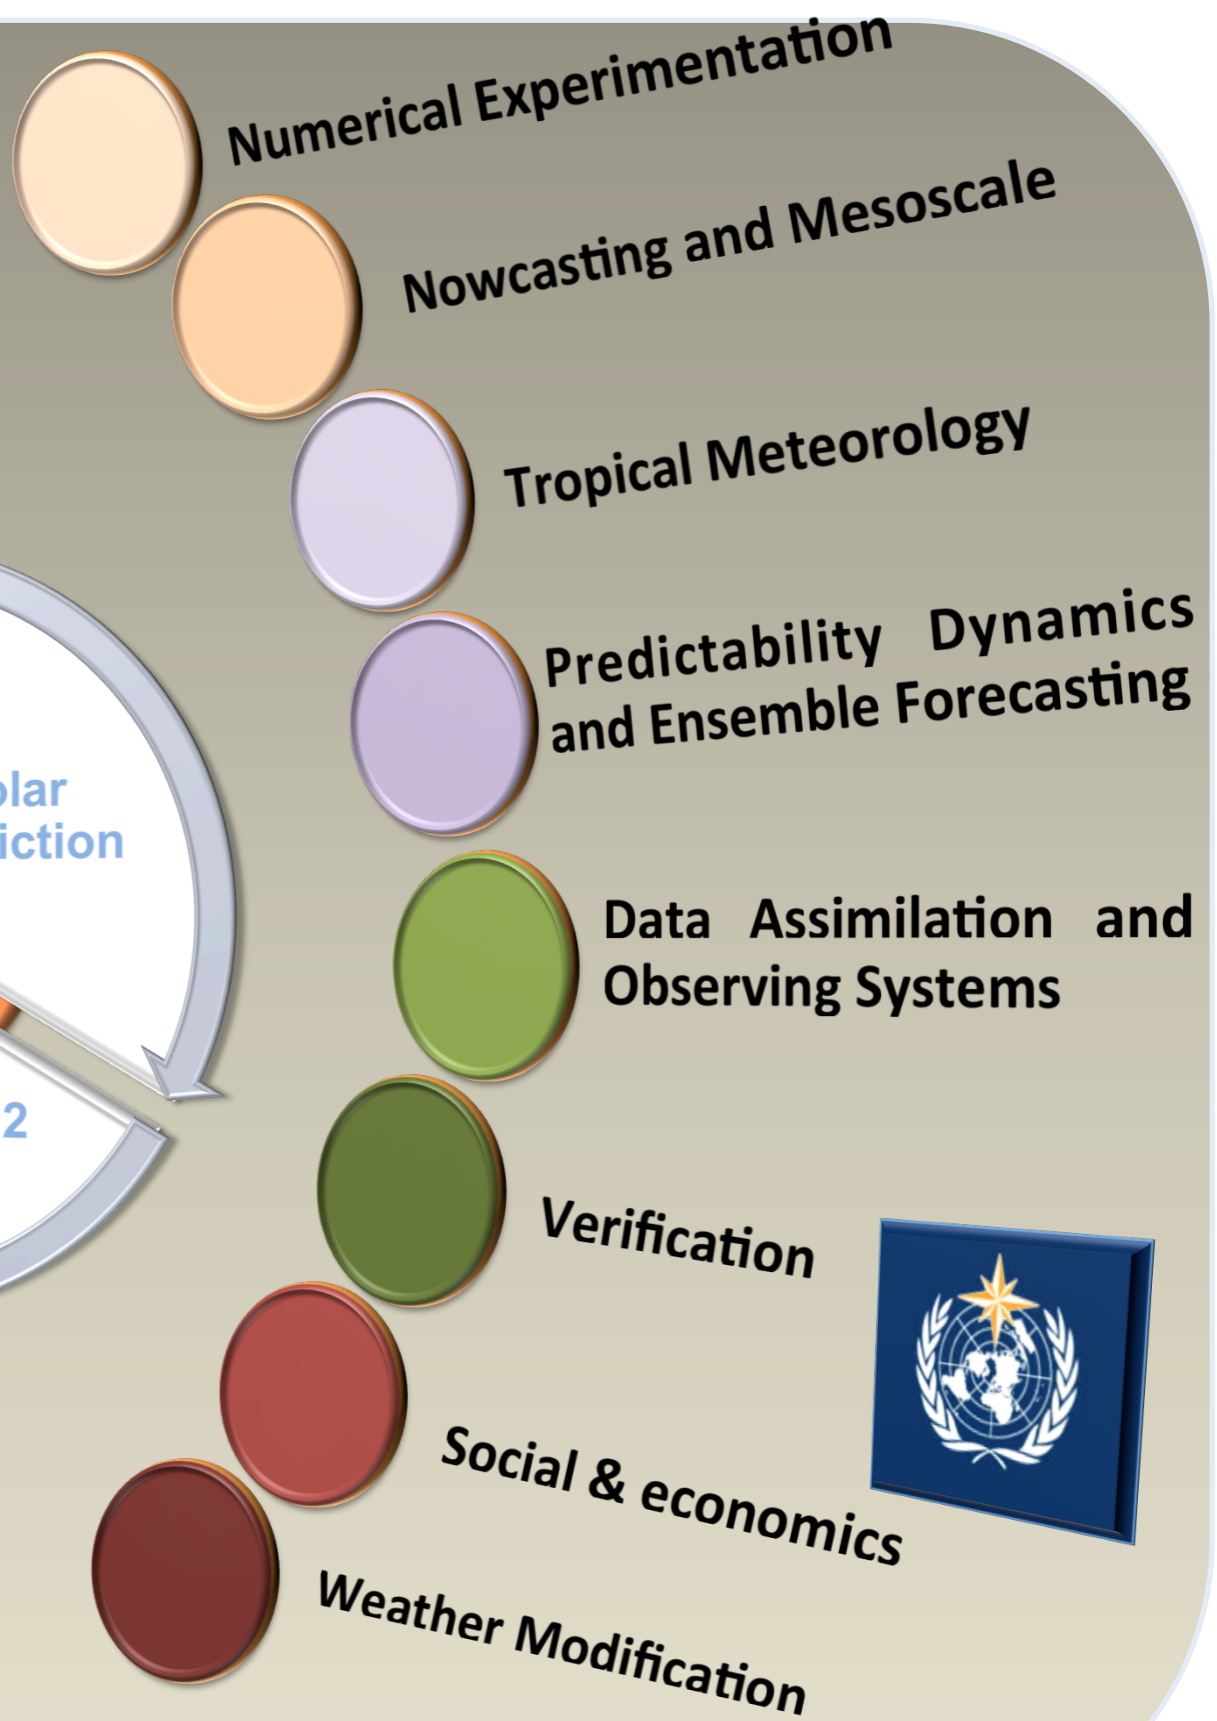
Numerical Experimentation

Nowcasting and Mesoscale

Tropical Meteorology

Predictability Dynamics and Ensemble Forecasting

olar
iction

Data Assimilation and Observing Systems

2

Verification

Social & economics

Weather Modification